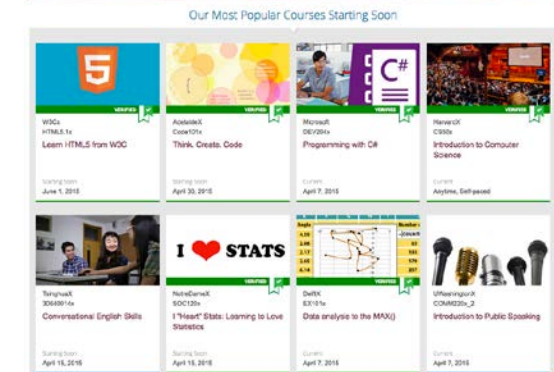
Our Most Popular Courses Starting Soon

5
VERIFIED
W3Cx
HTML5.1x
Learn HTML5 from W3C
Starting Soon
June 1, 2015

VERIFIED
AdelaideX
Code101x
Think. Create. Code
Starting Soon
April 30, 2015

C#
VERIFIED
Microsoft
DEV204x
Programming with C#
Current
April 7, 2015

VERIFIED
HarvardX
CS50x
Introduction to Computer Science
Current
Anytime, Self-paced

TsinghuaX
30640014x
Conversational English Skills
Starting Soon
April 15, 2015

I ❤ STATS
VERIFIED
NotreDameX
SOC120x
I "Heart" Stats: Learning to Love Statistics
Starting Soon
April 15, 2015

VERIFIED
DelftX
EX101x
Data analysis to the MAX()
Current
April 7, 2015

UWashingtonX
COMM220x_2
Introduction to Public Speaking
Current
April 7, 2015